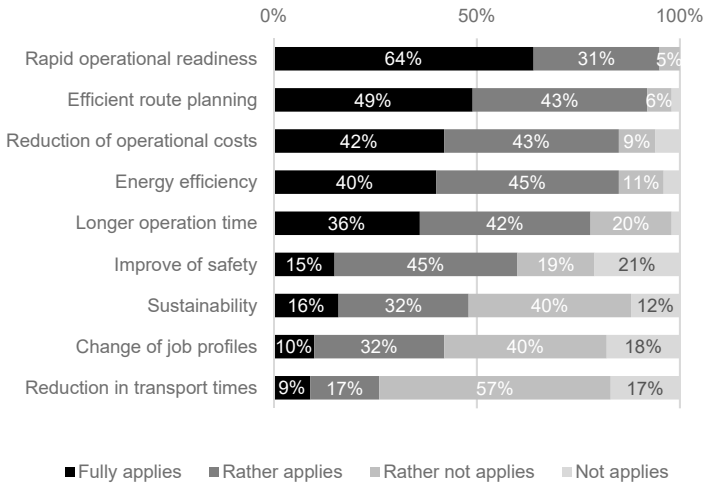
| | Fully applies | Rather applies | Rather not applies | Not applies |
|---|---|---|---|---|
| Rapid operational readiness | 64% | 31% | 5% | |
| Efficient route planning | 49% | 43% | 6% | |
| Reduction of operational costs | 42% | 43% | 9% | |
| Energy efficiency | 40% | 45% | 11% | |
| Longer operation time | 36% | 42% | 20% | |
| Improve of safety | 15% | 45% | 19% | 21% |
| Sustainability | 16% | 32% | 40% | 12% |
| Change of job profiles | 10% | 32% | 40% | 18% |
| Reduction in transport times | 9% | 17% | 57% | 17% |

0% 50% 100%

Fully applies Rather applies Rather not applies Not applies